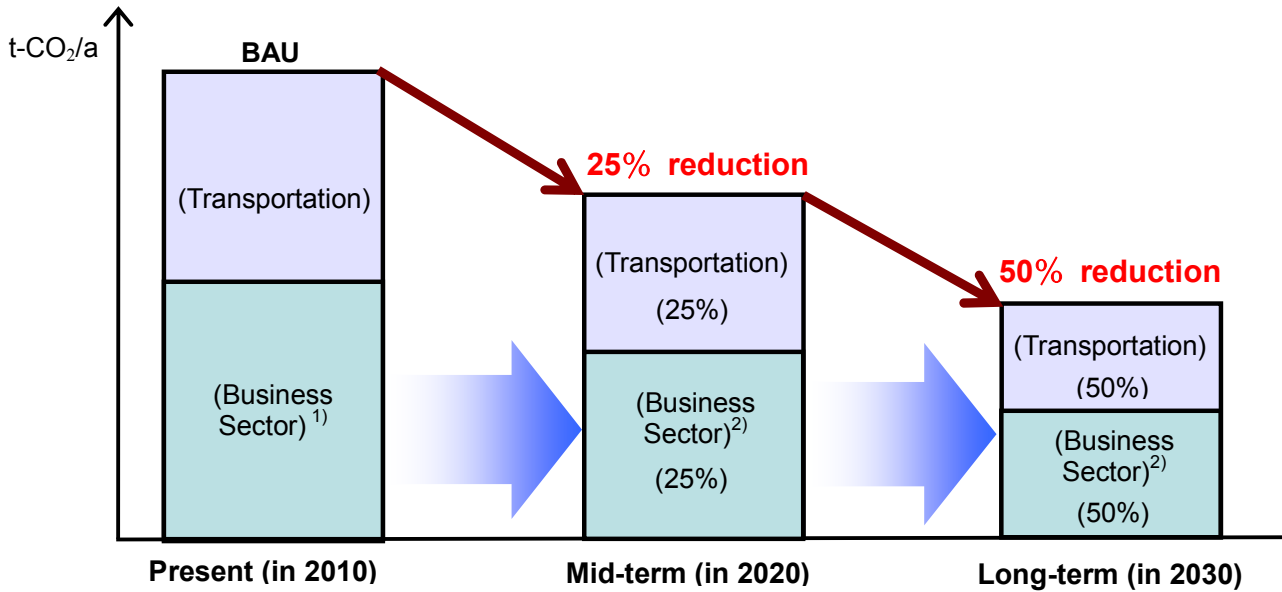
t-$CO_2$/a

BAU

(Transportation)

(Business Sector) $^{1)}$

Present (in 2010)

25% reduction

(Transportation)

(25%)

(Business Sector)$^{2)}$

(25%)

Mid-term (in 2020)

50% reduction

(Transportation)

(50%)

(Business Sector)$^{2)}$

(50%)

Long-term (in 2030)